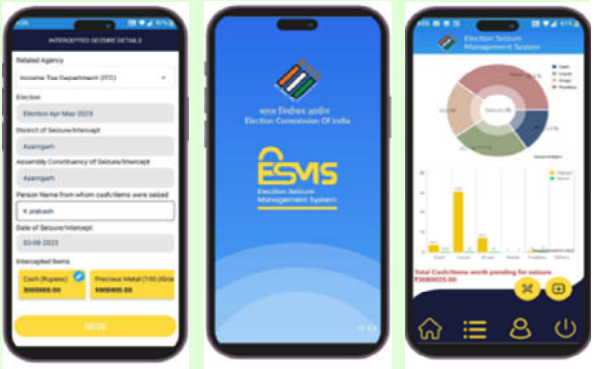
INTERCEPTED SEIZURE DETAILS

Related Agency

Income Tax Department (ITD)

Election

Election Apr May 2023

District of Seizure/Intercept

Azamgarh

Assembly Constituency of Seizure/Intercept

Azamgarh

Person Name from whom cash/items were seized

K prakash

Date of Seizure/Intercept

03-08-2023

Intercepted Items

Cash (Rupees)

3000000.00

Precious Metal (100.00kw

1000000.00

SEIZE

भारत निर्वाचन आयोग
Election Commission Of India

ESMS
Election Seizure Management System

Election Seizure Management System

Cash
Liquor
Drugs
Freebies

Total Cash/Items worth pending for seizure
₹3080025.00